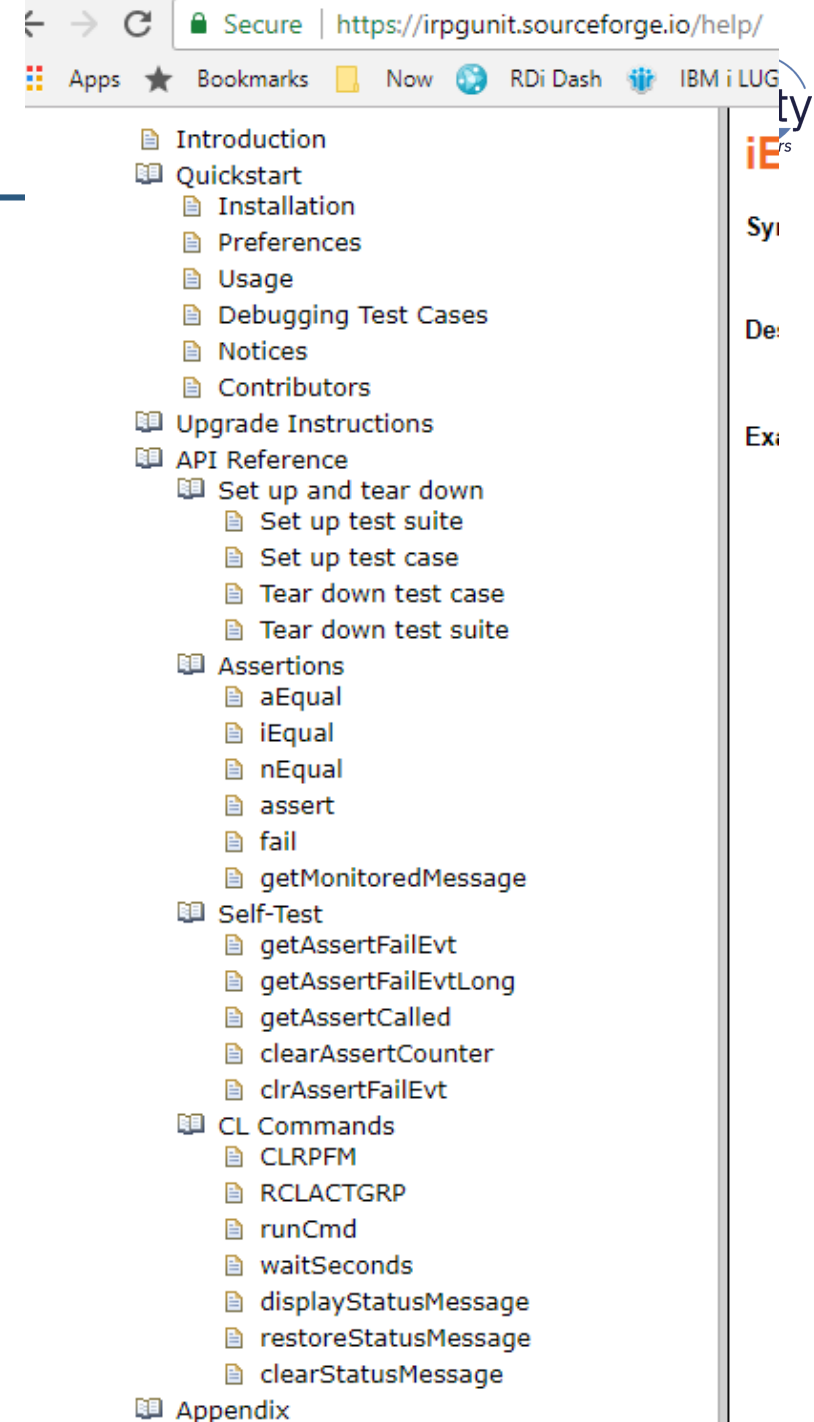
Secure | https://irpgunit.sourceforge.io/help/

Apps Bookmarks Now RDi Dash IBM i LUG

ty
iE rs

Introduction
Quickstart
Installation
Preferences
Usage
Debugging Test Cases
Notices
Contributors
Upgrade Instructions
API Reference
Set up and tear down
Set up test suite
Set up test case
Tear down test case
Tear down test suite
Assertions
aEqual
iEqual
nEqual
assert
fail
getMonitoredMessage
Self-Test
getAssertFailEvt
getAssertFailEvtLong
getAssertCalled
clearAssertCounter
clrAssertFailEvt
CL Commands
CLRPFM
RCLACTGRP
runCmd
waitSeconds
displayStatusMessage
restoreStatusMessage
clearStatusMessage
Appendix

Sy
De
Exa